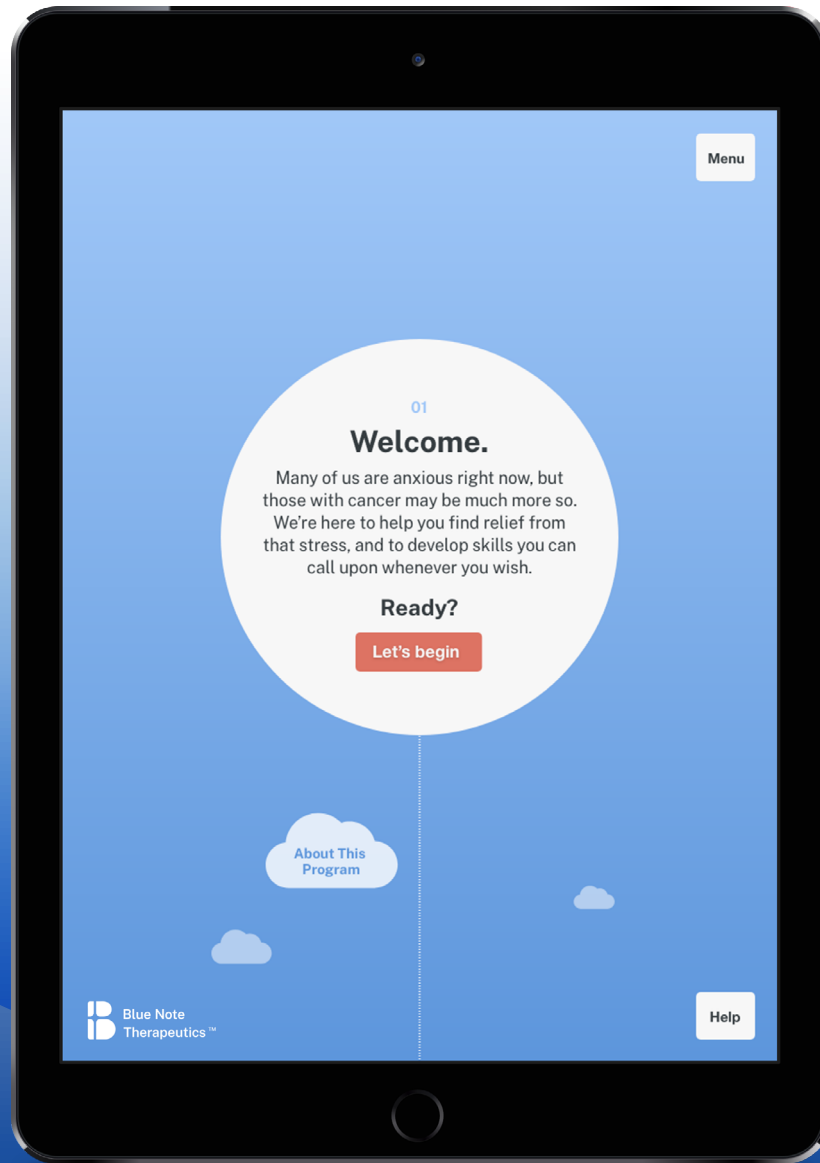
Menu

01

Welcome.

Many of us are anxious right now, but those with cancer may be much more so. We're here to help you find relief from that stress, and to develop skills you can call upon whenever you wish.

Ready?

Let's begin

About This Program

Blue Note Therapeutics™

Help